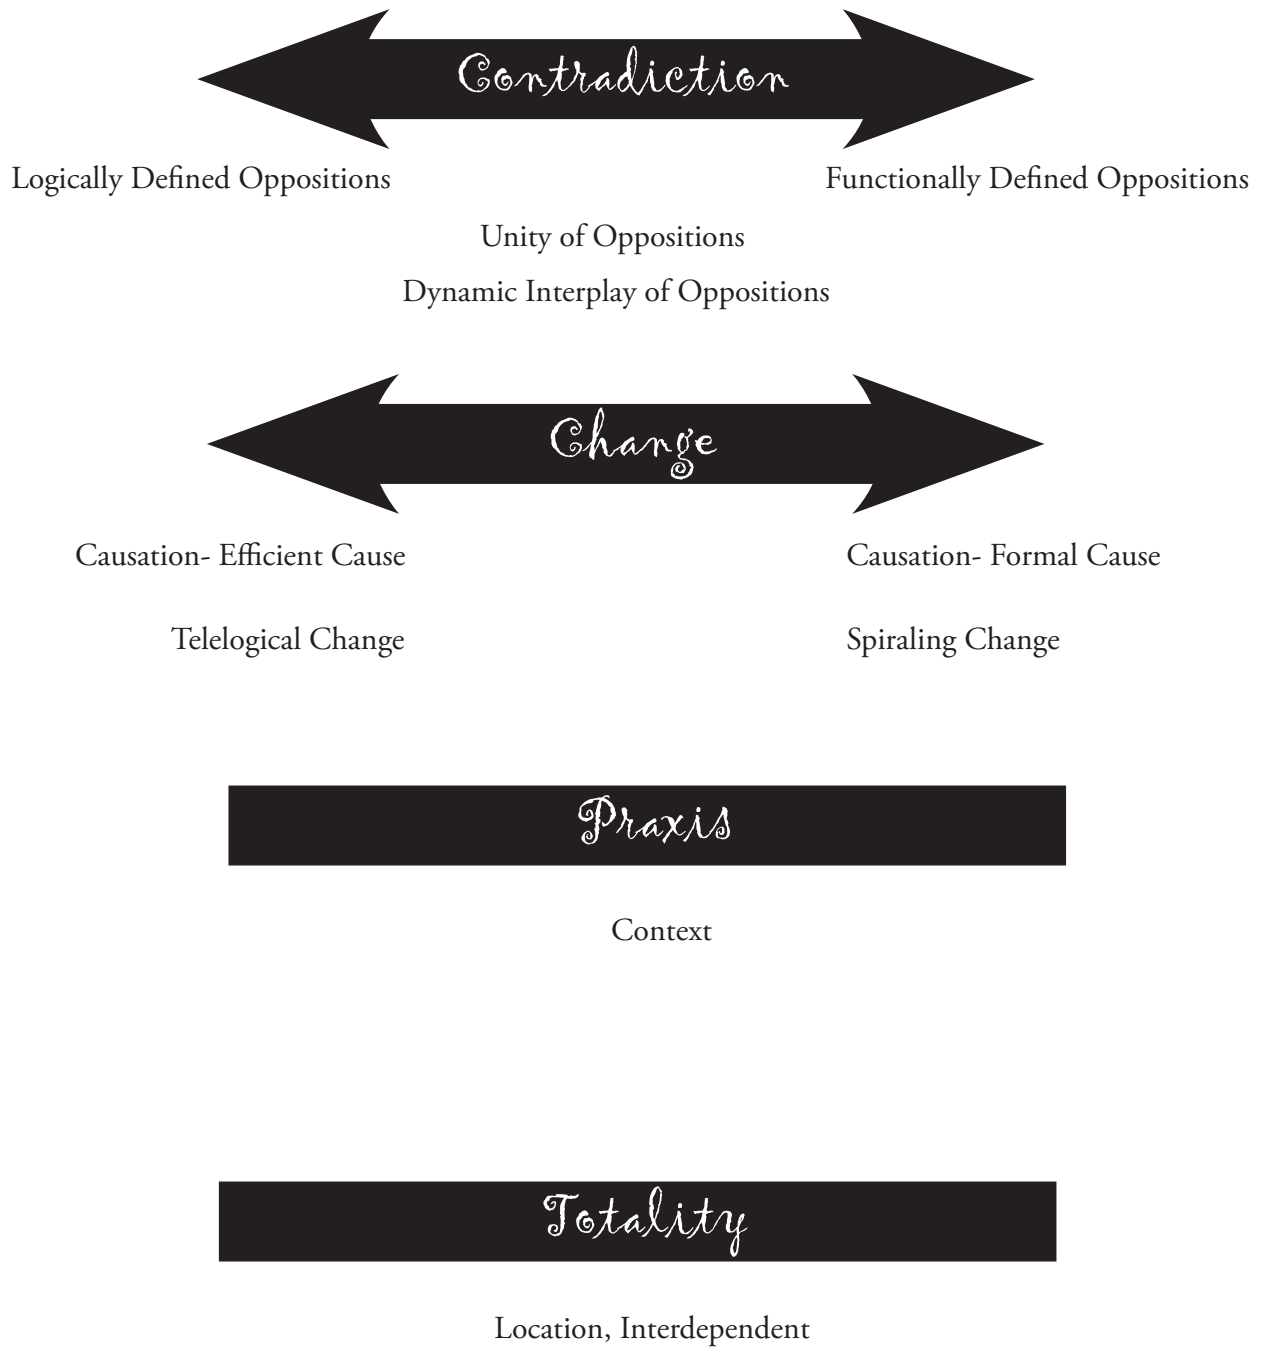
Contradiction

Logically Defined Oppositions

Functionally Defined Oppositions

Unity of Oppositions

Dynamic Interplay of Oppositions

Change

Causation- Efficient Cause

Causation- Formal Cause

Telelogical Change

Spiraling Change

Praxis

Context

Totality

Location, Interdependent